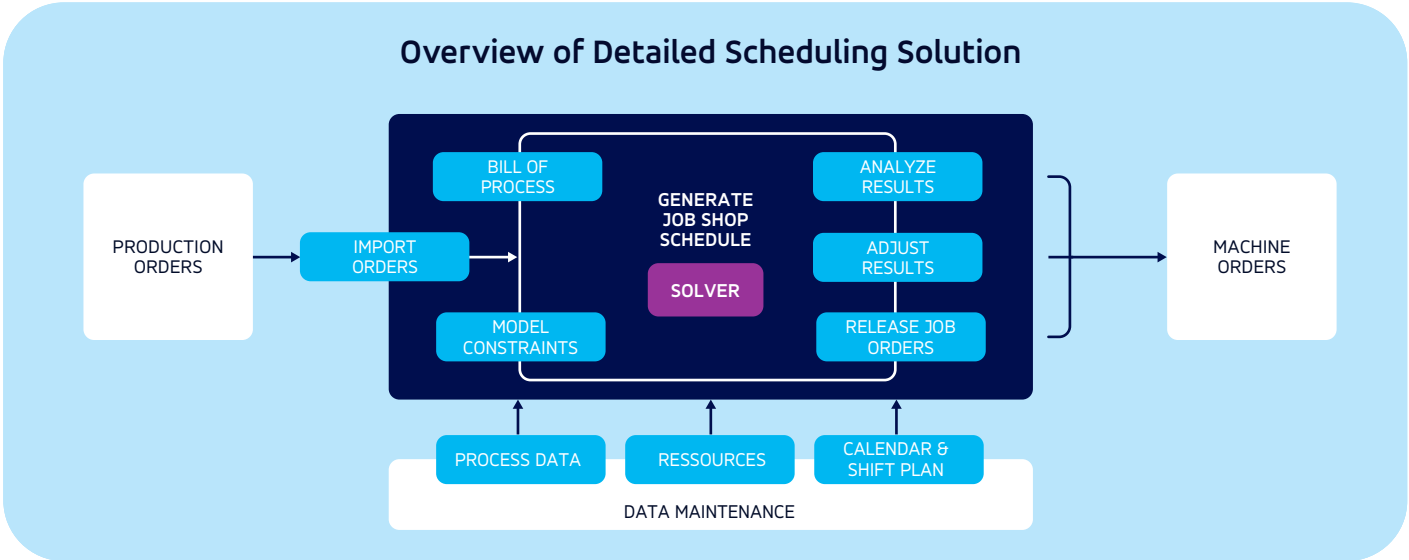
Overview of Detailed Scheduling Solution

PRODUCTION ORDERS

IMPORT ORDERS

BILL OF PROCESS

MODEL CONSTRAINTS

GENERATE JOB SHOP SCHEDULE

SOLVER

ANALYZE RESULTS

ADJUST RESULTS

RELEASE JOB ORDERS

MACHINE ORDERS

PROCESS DATA

RESSOURCES

CALENDAR & SHIFT PLAN

DATA MAINTENANCE